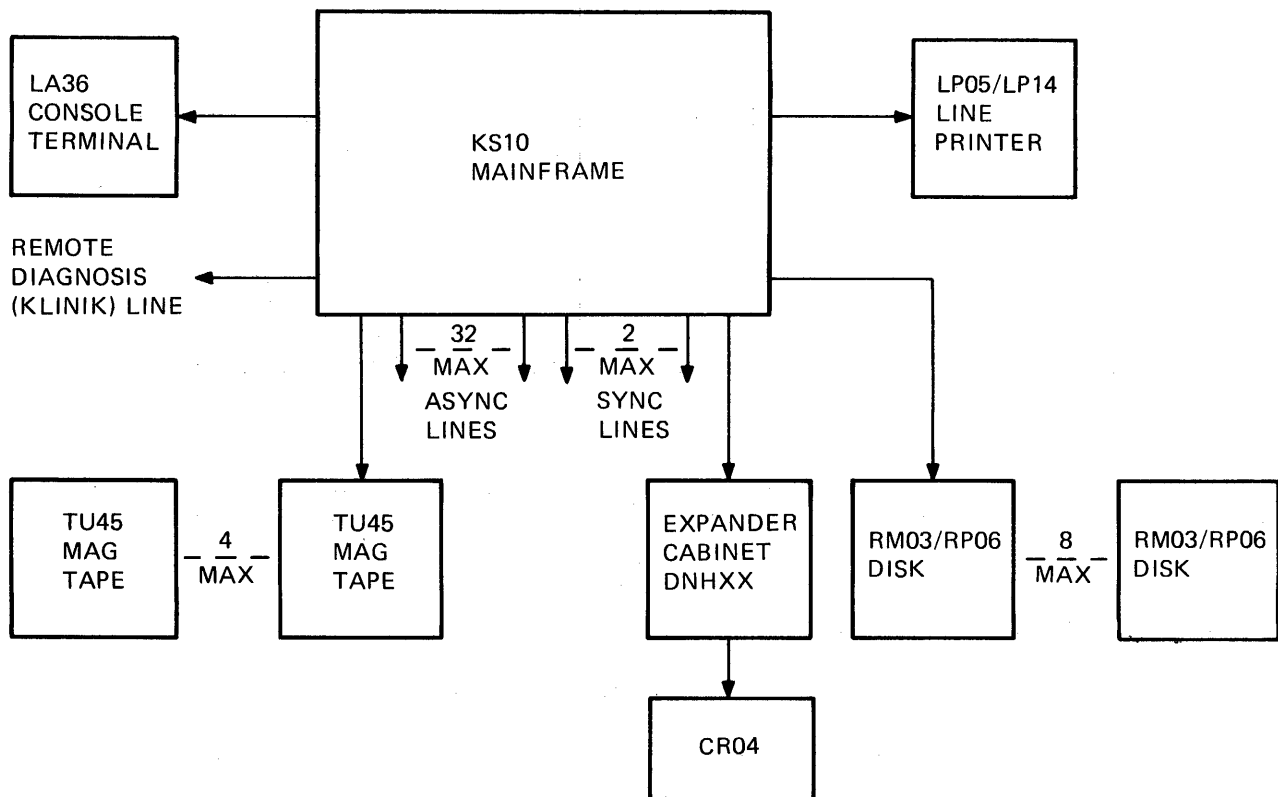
LA36 CONSOLE TERMINAL

KS10 MAINFRAME

LP05/LP14 LINE PRINTER

REMOTE DIAGNOSIS (KLINIK) LINE

32 MAX
ASYNC LINES

2 MAX
SYNC LINES

TU45 MAG TAPE

4 MAX

TU45 MAG TAPE

EXPANDER CABINET DNHXX

RM03/RP06 DISK

8 MAX

RM03/RP06 DISK

CR04